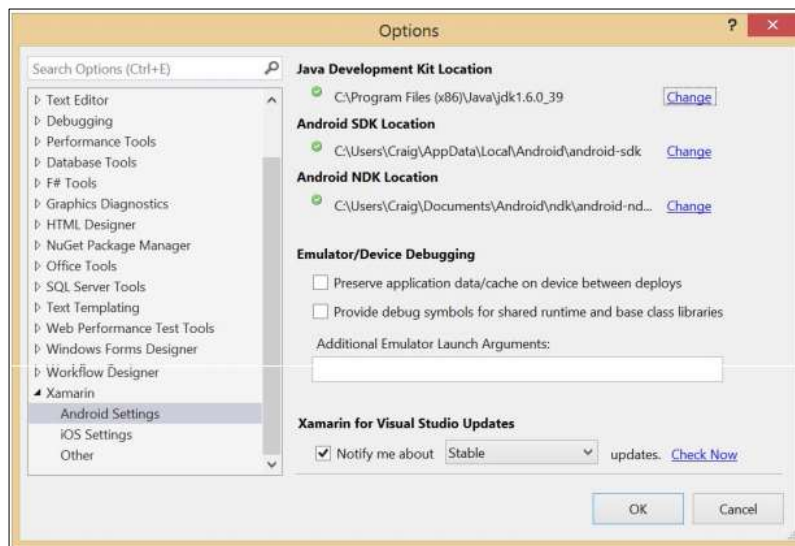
Options

?

×

Search Options (Ctrl+E)

▷ Text Editor
▷ Debugging
▷ Performance Tools
▷ Database Tools
▷ F# Tools
▷ Graphics Diagnostics
▷ HTML Designer
▷ NuGet Package Manager
▷ Office Tools
▷ SQL Server Tools
▷ Text Templating
▷ Web Performance Test Tools
▷ Windows Forms Designer
▷ Workflow Designer
◢ Xamarin
Android Settings
iOS Settings
Other

Java Development Kit Location

C:\Program Files (x86)\Java\jdk1.6.0_39 Change

Android SDK Location

C:\Users\Craig\AppData\Local\Android\android-sdk Change

Android NDK Location

C:\Users\Craig\Documents\Android\ndk\android-nd... Change

Emulator/Device Debugging

Preserve application data/cache on device between deploys

Provide debug symbols for shared runtime and base class libraries

Additional Emulator Launch Arguments:

Xamarin for Visual Studio Updates

Notify me about Stable updates. Check Now

OK

Cancel